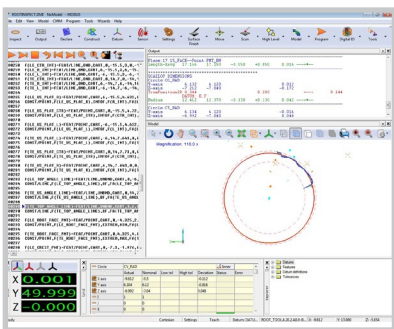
File Edit View Model CMM Program Tools Wizards Help

Output Section Combined Feature Tolerance Settings Surface Finish Scan Model Program Digital IO Tools

Output

Model

Magnification 110.0 x

X 0.001
Y 49.999
Z -0.000

| Circle | C1_BAR | | | | | |
|---|---|---|---|---|---|---|
| | Actual | Nominal | Low tol | High tol | Deviation | Status |
| X axis | -0.000 | 0 | | | | |
| Y axis | 0.000 | 0 | | | | |
| Z axis | -0.000 | 0 | | | | |

Datums
Features
Datum definitions
Tolerances

Info
Cartesian Settings Touch